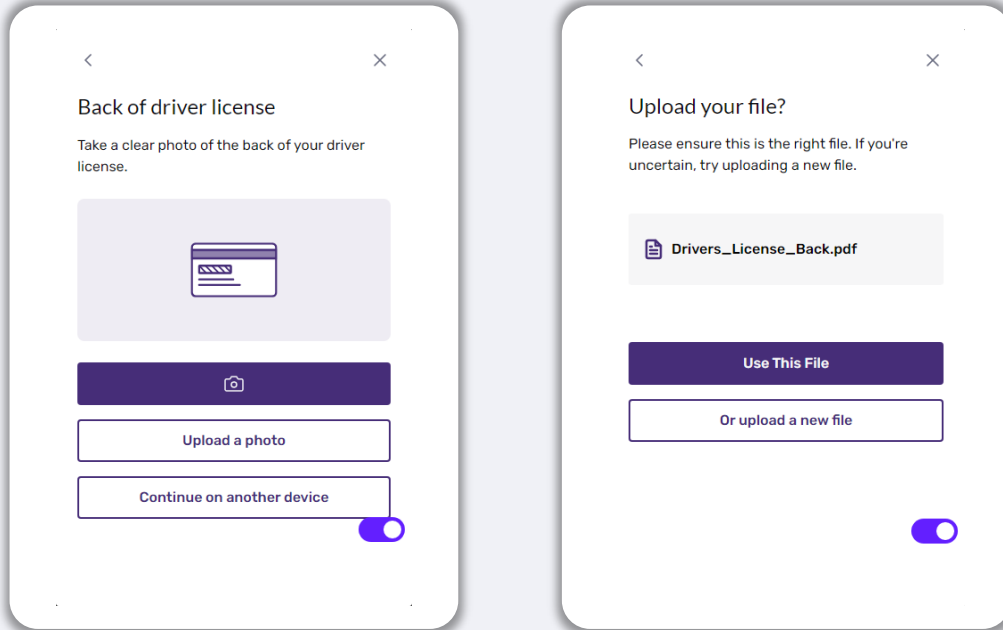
<

×

Back of driver license

Take a clear photo of the back of your driver license.

Upload a photo

Continue on another device

<

×

Upload your file?

Please ensure this is the right file. If you're uncertain, try uploading a new file.

Drivers_License_Back.pdf

Use This File

Or upload a new file